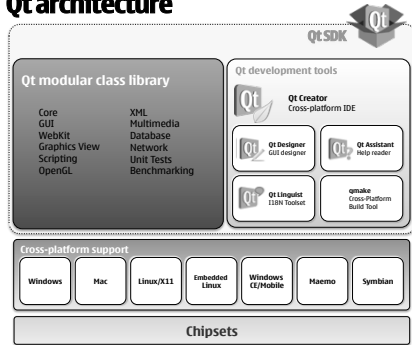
Qt architecture

Qt SDK

Qt modular class library

Core
GUI
WebKit
Graphics View
Scripting
OpenGL

XML
Multimedia
Database
Network
Unit Tests
Benchmarking

Qt development tools

Qt Creator
Cross-platform IDE

Qt Designer
GUI designer

Qt Assistant
Help reader

Qt Linguist
I18N Toolset

qmake
Cross-Platform Build Tool

Cross-platform support

Windows

Mac

Linux/X11

Embedded Linux

Windows CE/Mobile

Maemo

Symbian

Chipsets